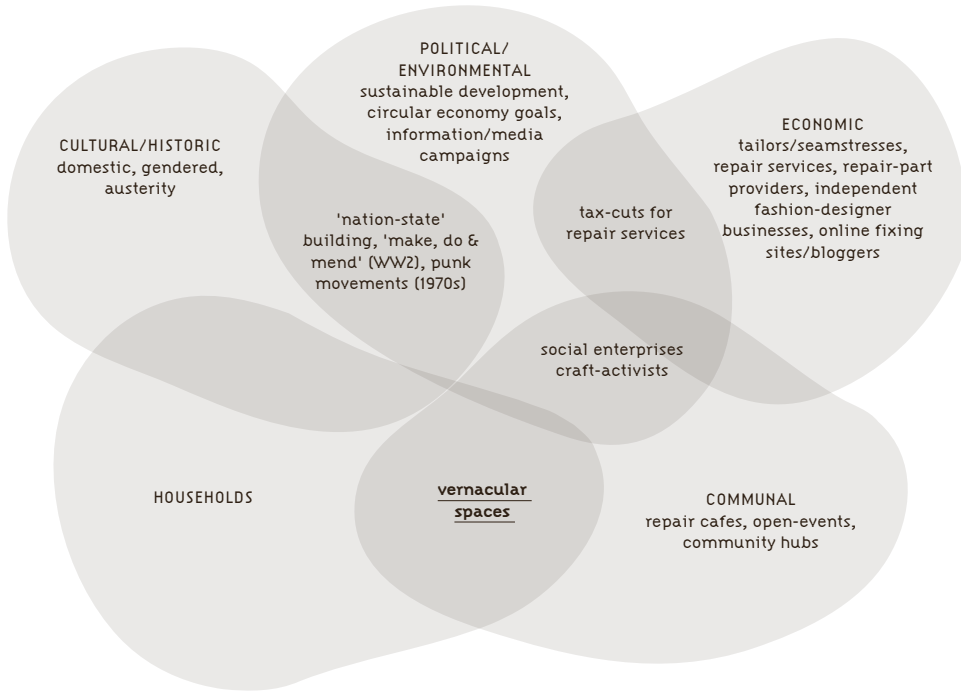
POLITICAL/
ENVIRONMENTAL
sustainable development, circular economy goals, information/media campaigns

CULTURAL/HISTORIC
domestic, gendered, austerity

ECONOMIC
tailors/seamstresses, repair services, repair-part providers, independent fashion-designer businesses, online fixing sites/bloggers

'nation-state' building, 'make, do & mend' (WW2), punk movements (1970s)

tax-cuts for repair services

social enterprises
craft-activists

HOUSEHOLDS

vernacular spaces

COMMUNAL
repair cafes, open-events, community hubs